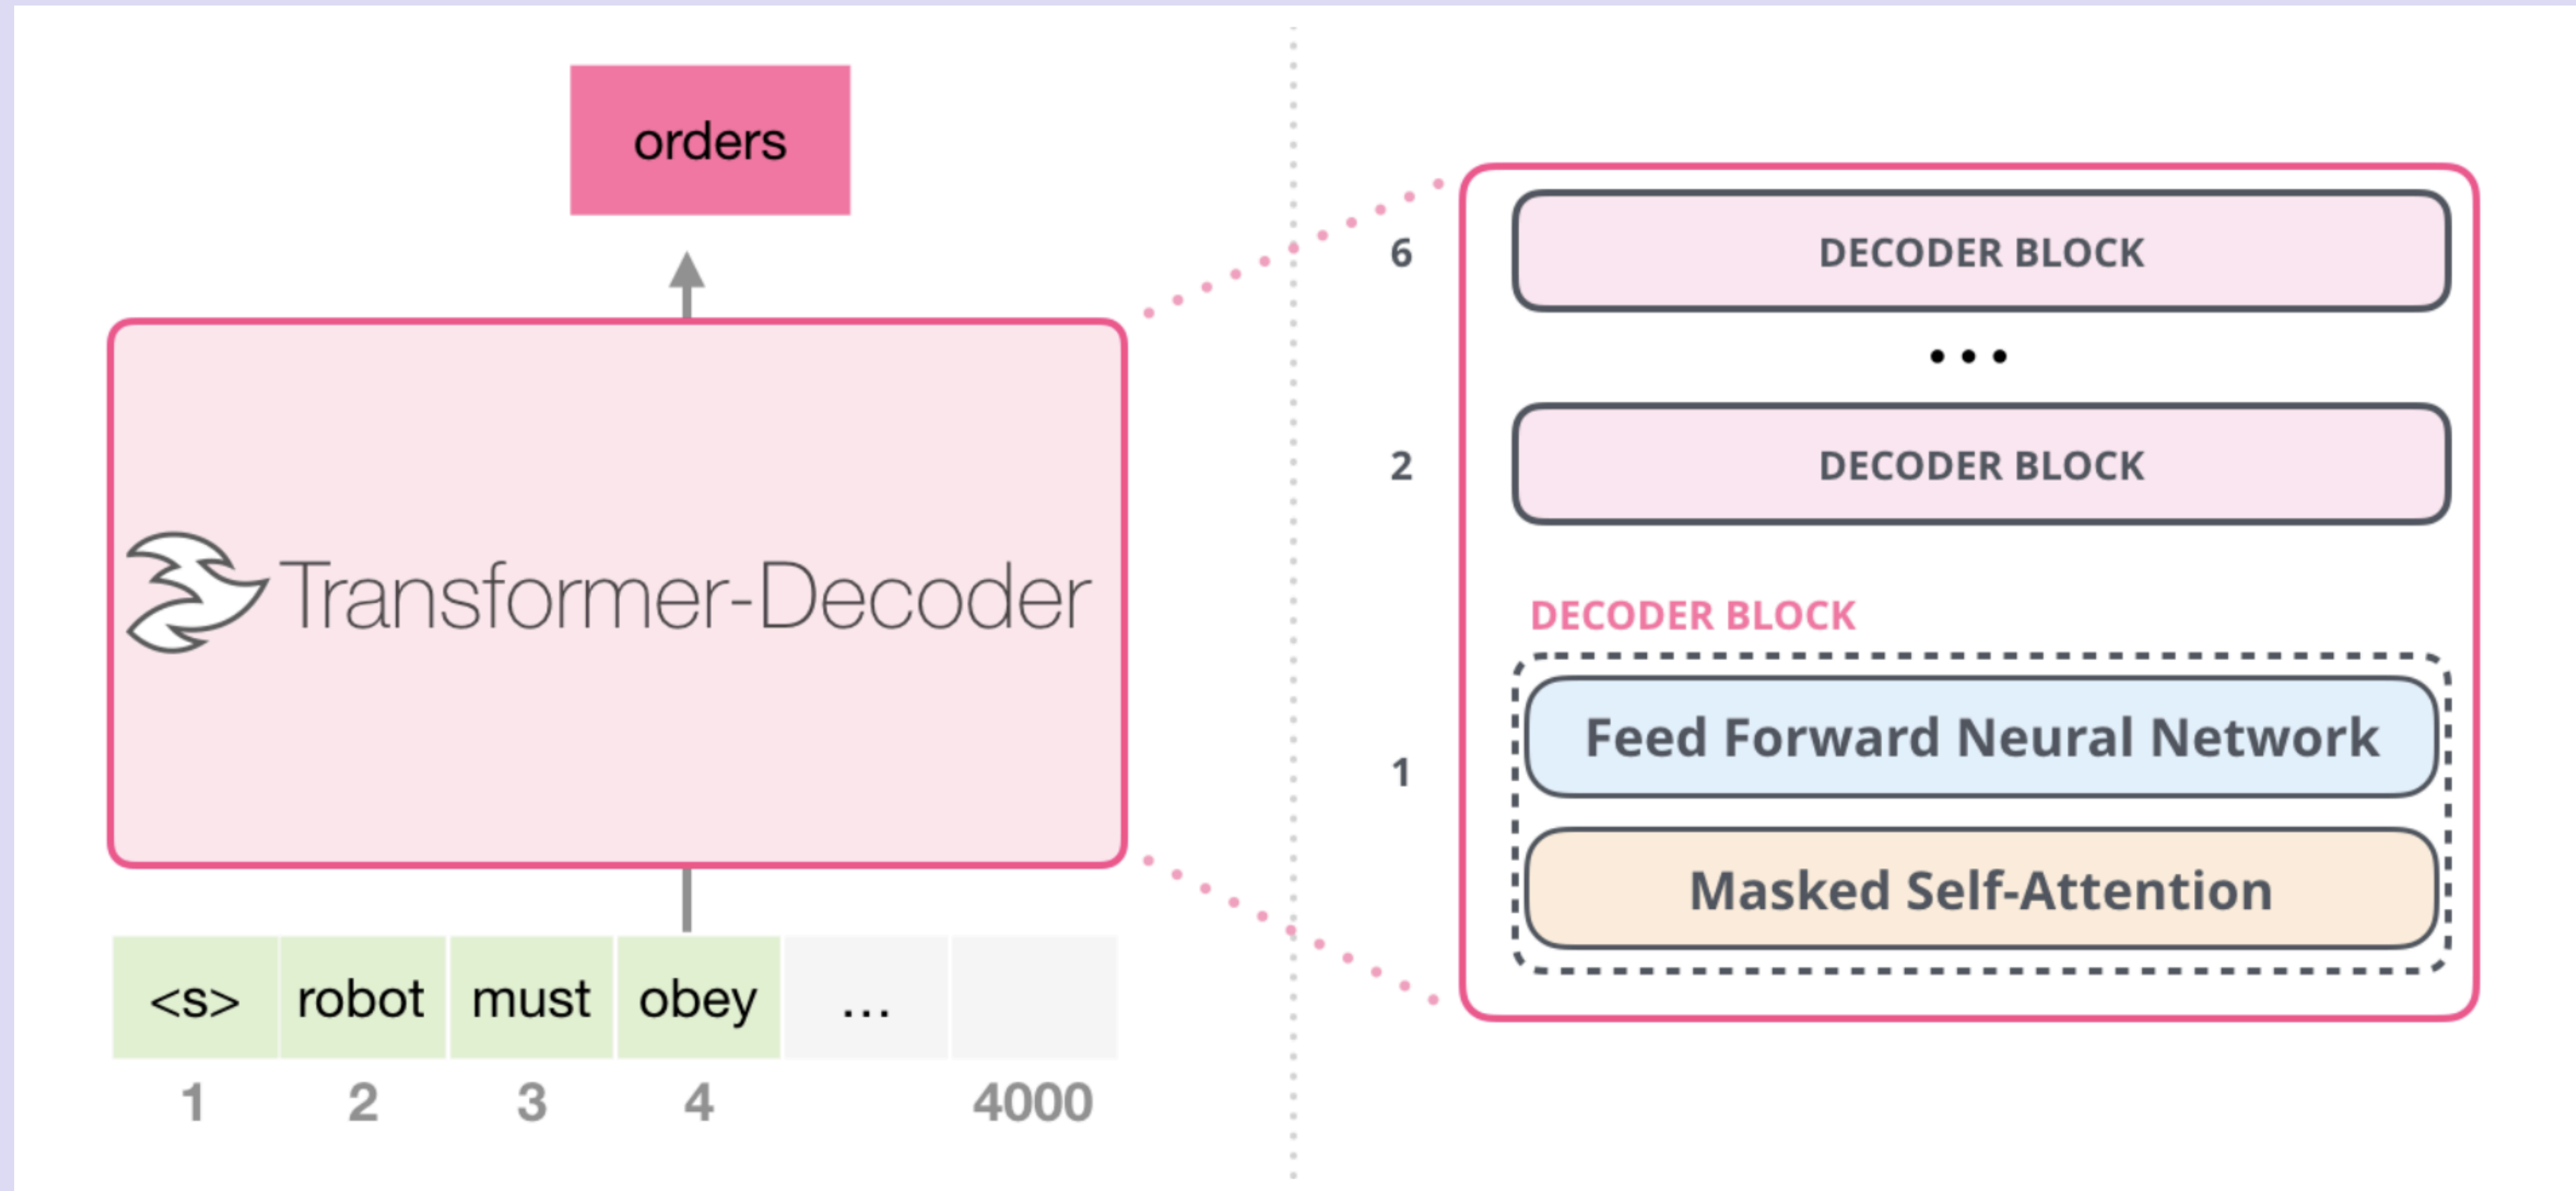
orders

Transformer-Decoder

| <s> | robot | must | obey | ... | |
|---|---|---|---|---|---|
| 1 | 2 | 3 | 4 | | 4000 |

6 DECODER BLOCK

• • •

2 DECODER BLOCK

DECODER BLOCK

1

Feed Forward Neural Network

Masked Self-Attention